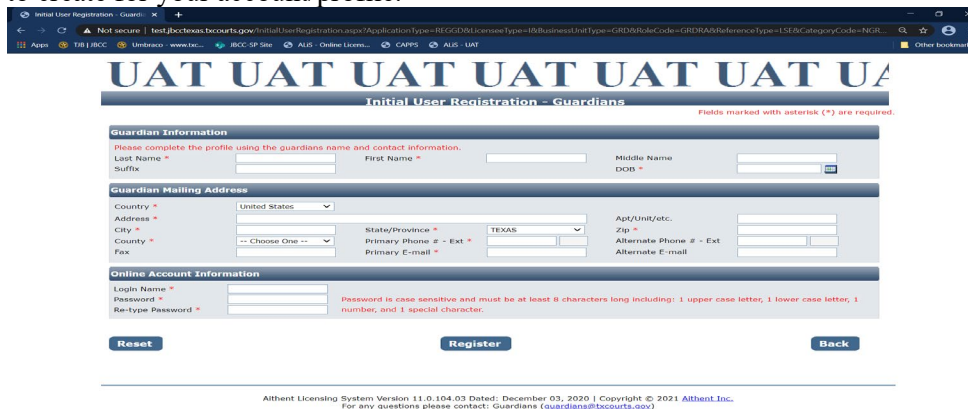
Initial User Registration - Guardi ×

Not secure | test.jbcctexas.txcourts.gov/InitialUserRegistration.aspx?ApplicationType=REGGD&LicenseeType=I&BusinessUnitType=GRD&RoleCode=GRDRA&ReferenceType=LSE&CategoryCode=NGR...

Apps TJB | JBCC Umbraco - www.txc... JBCC-SP Site ALiS - Online Licens... CAPPS ALiS - UAT Other bookmarks

UAT UAT UAT UAT UAT UAT U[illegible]

Initial User Registration - Guardians

Fields marked with asterisk (*) are required.

Guardian Information

Please complete the profile using the guardians name and contact information.

Last Name * First Name * Middle Name

Suffix DOB *

Guardian Mailing Address

Country * United States

Address * Apt/Unit/etc.

City * State/Province * TEXAS Zip *

County * -- Choose One -- Primary Phone # - Ext * Alternate Phone # - Ext

Fax Primary E-mail * Alternate E-mail

Online Account Information

Login Name *

Password * Password is case sensitive and must be at least 8 characters long including: 1 upper case letter, 1 lower case letter, 1 number, and 1 special character.

Re-type Password *

Reset Register Back

Athent Licensing System Version 11.0.104.03 Dated: December 03, 2020 | Copyright © 2021 Athent Inc.
For any questions please contact: Guardians (guardians@txcourts.gov)